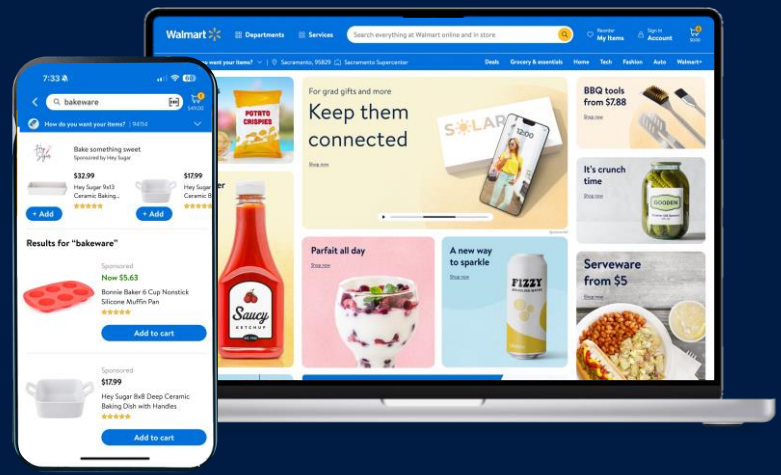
Walmart
Departments
Services
Search everything at Walmart online and in store
Reorder
My Items
Sign In
Account
$0.00
want your items?
Sacramento, 95829
Sacramento Supercenter
Deals
Grocery & essentials
Home
Tech
Fashion
Auto
Walmart+

POTATO CRISPIES

For grad gifts and more
Keep them connected
Shop now
SOLAR
12:00

BBQ tools from $7.88
Shop now

It's crunch time
Shop now
GOODEN

Saucy KETCHUP

Parfait all day
Shop now

A new way to sparkle
Shop now
FIZZY

Serveware from $5
Shop now

7:33
bakeware
How do you want your items? | 94154
Bake something sweet
Sponsored by Hey Sugar
$32.99
Hey Sugar 9x13 Ceramic Baking...
+ Add
$17.99
Hey Sugar Ceramic Baking...
+ Add
Results for "bakeware"
Sponsored
Now $5.63
Bonnie Baker 6 Cup Nonstick Silicone Muffin Pan
Add to cart
Sponsored
$17.99
Hey Sugar 8x8 Deep Ceramic Baking Dish with Handles
Add to cart